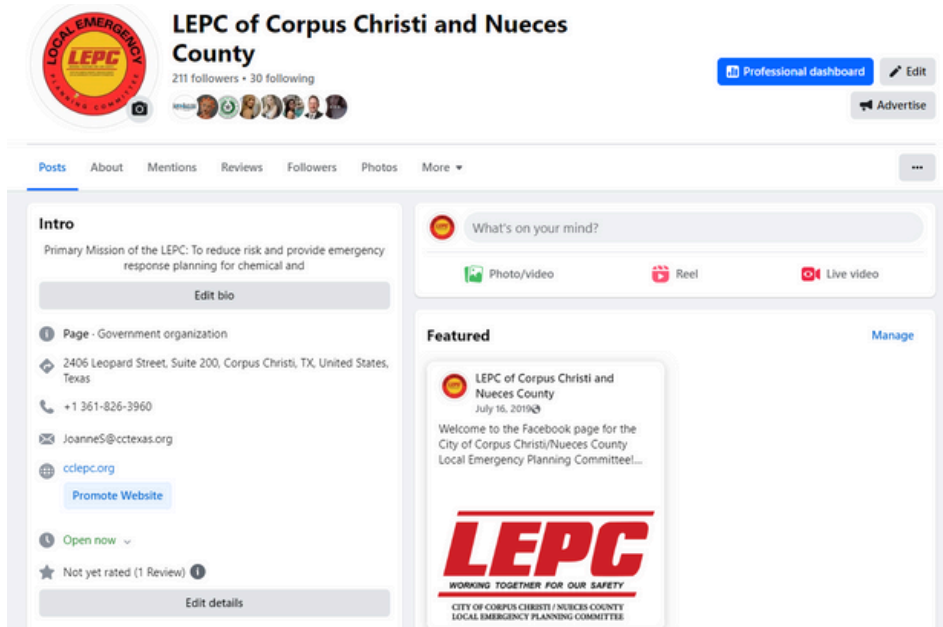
LOCAL EMERGENCY
LEPC
PLANNING COMMITTEE

LEPC of Corpus Christi and Nueces County
211 followers • 30 following

Professional dashboard
Edit
Advertise

Posts About Mentions Reviews Followers Photos More

Intro
Primary Mission of the LEPC: To reduce risk and provide emergency response planning for chemical and
Edit bio

Page · Government organization
2406 Leopard Street, Suite 200, Corpus Christi, TX, United States, Texas
+1 361-826-3960
JoanneS@cctexas.org
cclepc.org
Promote Website
Open now
Not yet rated (1 Review)
Edit details

What's on your mind?
Photo/video Reel Live video

Featured
Manage

LEPC of Corpus Christi and Nueces County
July 16, 2019
Welcome to the Facebook page for the City of Corpus Christi/Nueces County Local Emergency Planning Committee!...

LEPC
WORKING TOGETHER FOR OUR SAFETY
CITY OF CORPUS CHRISTI / NUECES COUNTY
LOCAL EMERGENCY PLANNING COMMITTEE